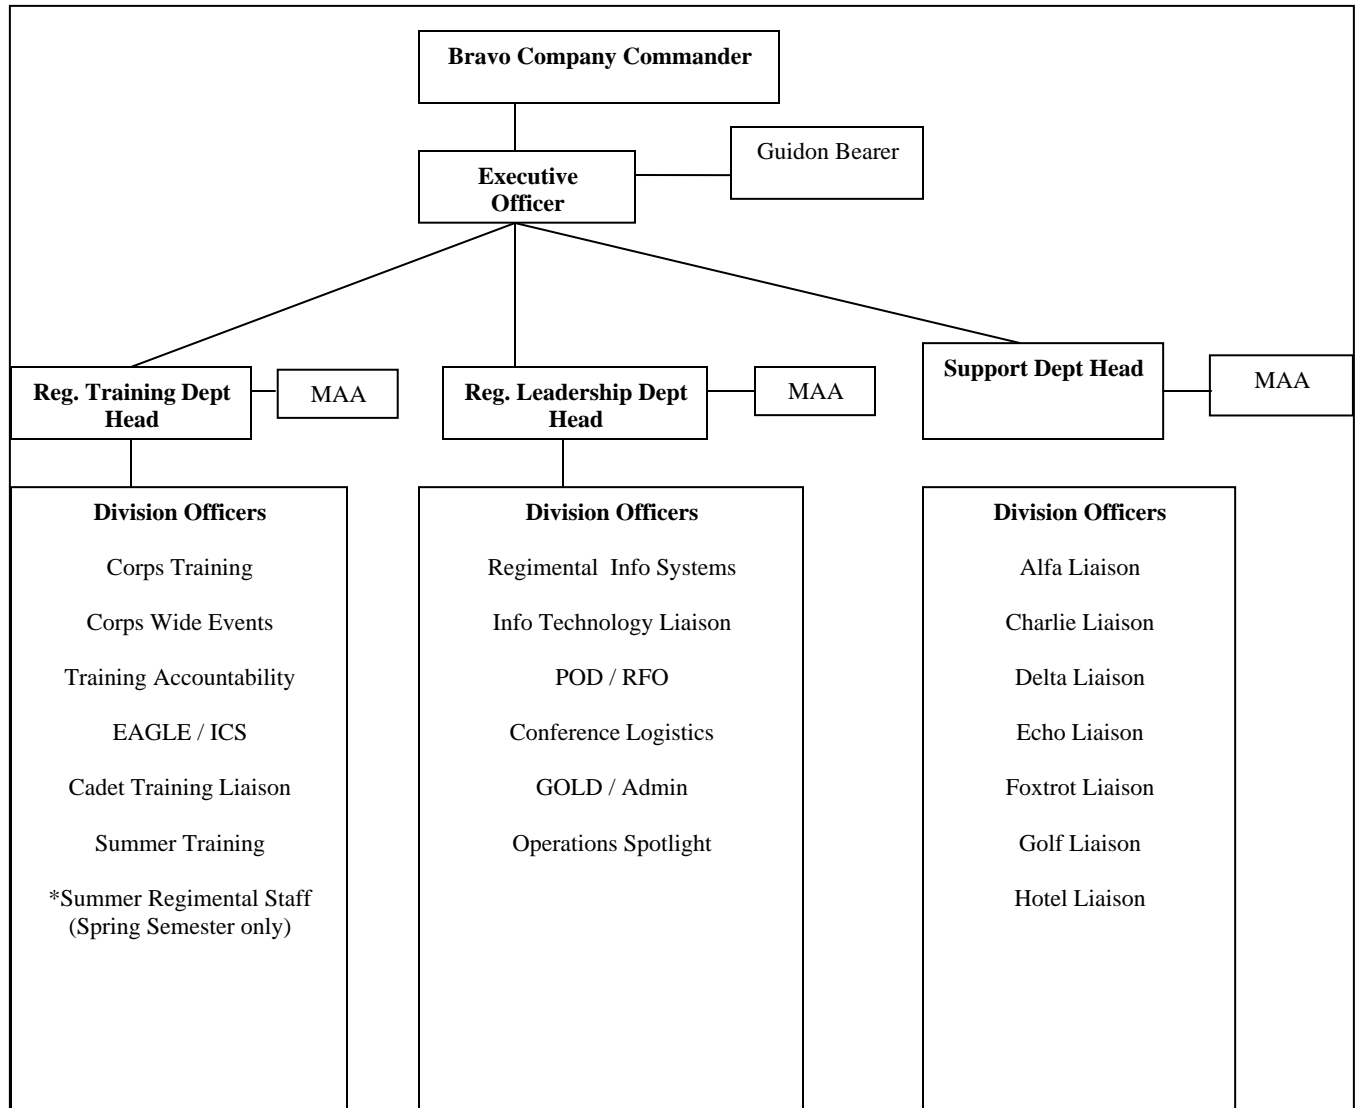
Bravo Company Commander

Executive Officer

Guidon Bearer

Reg. Training Dept Head

MAA

Reg. Leadership Dept Head

MAA

Support Dept Head

MAA

Division Officers

Corps Training

Corps Wide Events

Training Accountability

EAGLE / ICS

Cadet Training Liaison

Summer Training

*Summer Regimental Staff (Spring Semester only)

Division Officers

Regimental Info Systems

Info Technology Liaison

POD / RFO

Conference Logistics

GOLD / Admin

Operations Spotlight

Division Officers

Alfa Liaison

Charlie Liaison

Delta Liaison

Echo Liaison

Foxtrot Liaison

Golf Liaison

Hotel Liaison